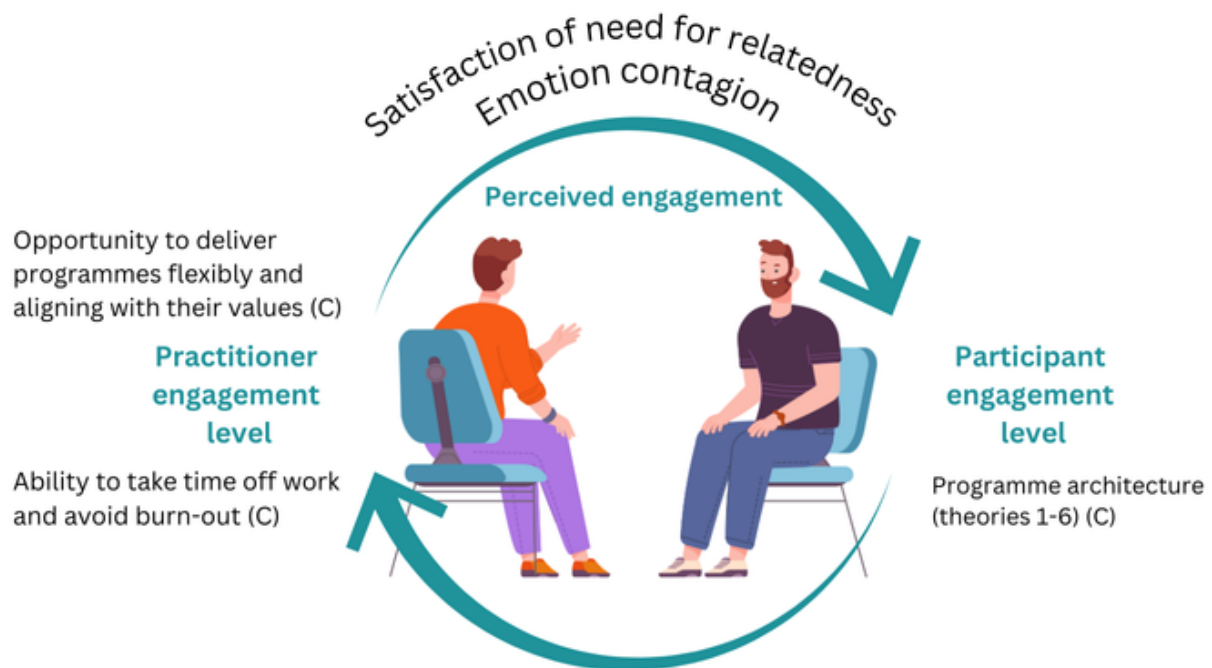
Satisfaction of need for relatedness
Emotion contagion

Perceived engagement

Opportunity to deliver programmes flexibly and aligning with their values (C)

Practitioner engagement level

Ability to take time off work and avoid burn-out (C)

Participant engagement level

Programme architecture (theories 1-6) (C)